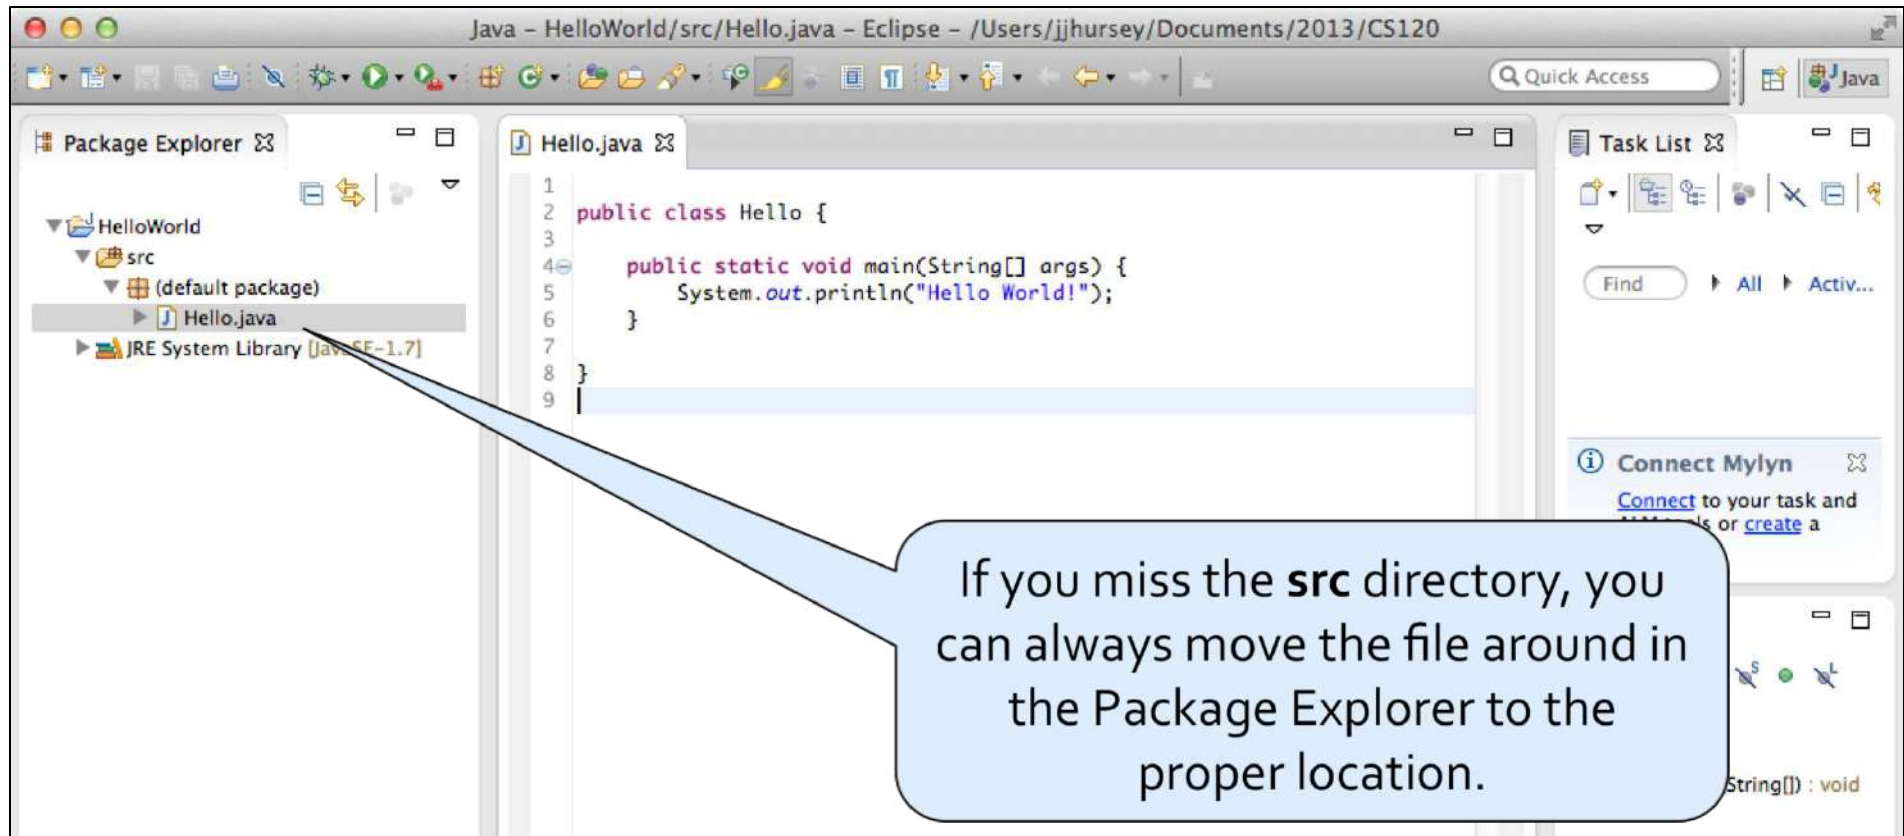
Java – HelloWorld/src/Hello.java – Eclipse – /Users/jjhursey/Documents/2013/CS120

Quick Access

Java

Package Explorer

HelloWorld
src
(default package)
Hello.java
JRE System Library [Ja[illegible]SE-1.7]

Hello.java

1
2 public class Hello {
3
4 public static void main(String[] args) {
5 System.out.println("Hello World!");
6 }
7
8 }
9

Task List

Find All Activ...

Connect Mylyn

Connect to your task and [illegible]s or create a

String[]) : void

If you miss the **src** directory, you can always move the file around in the Package Explorer to the proper location.